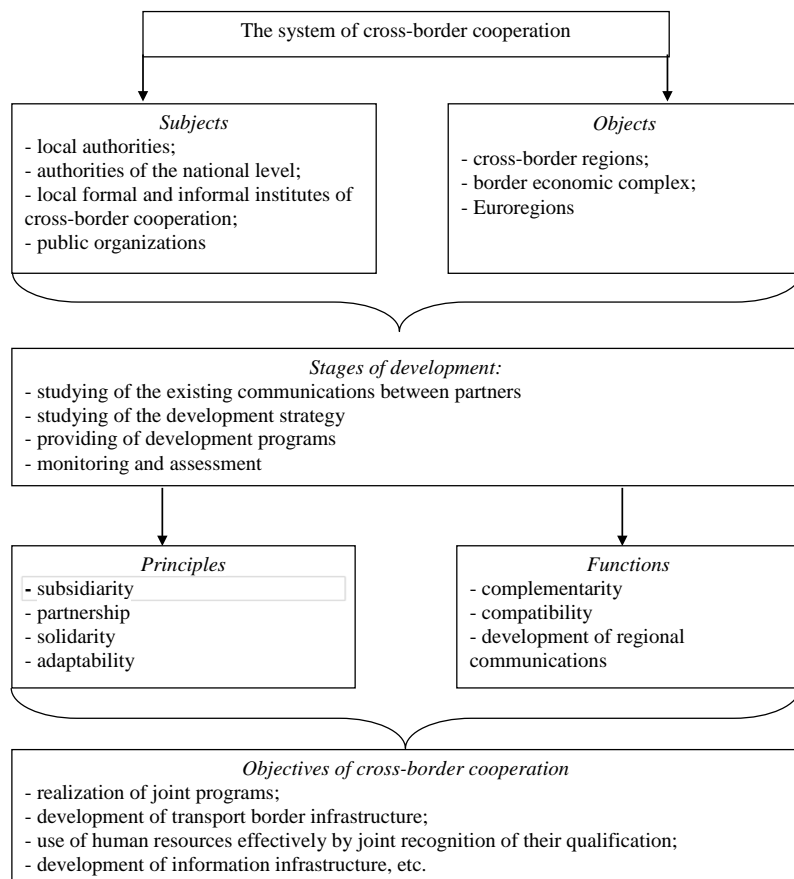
The system of cross-border cooperation

*Subjects*
- local authorities;
- authorities of the national level;
- local formal and informal institutes of cross-border cooperation;
- public organizations

*Objects*
- cross-border regions;
- border economic complex;
- Euroregions

*Stages of development:*
- studying of the existing communications between partners
- studying of the development strategy
- providing of development programs
- monitoring and assessment

*Principles*
- subsidiarity
- partnership
- solidarity
- adaptability

*Functions*
- complementarity
- compatibility
- development of regional communications

*Objectives of cross-border cooperation*
- realization of joint programs;
- development of transport border infrastructure;
- use of human resources effectively by joint recognition of their qualification;
- development of information infrastructure, etc.